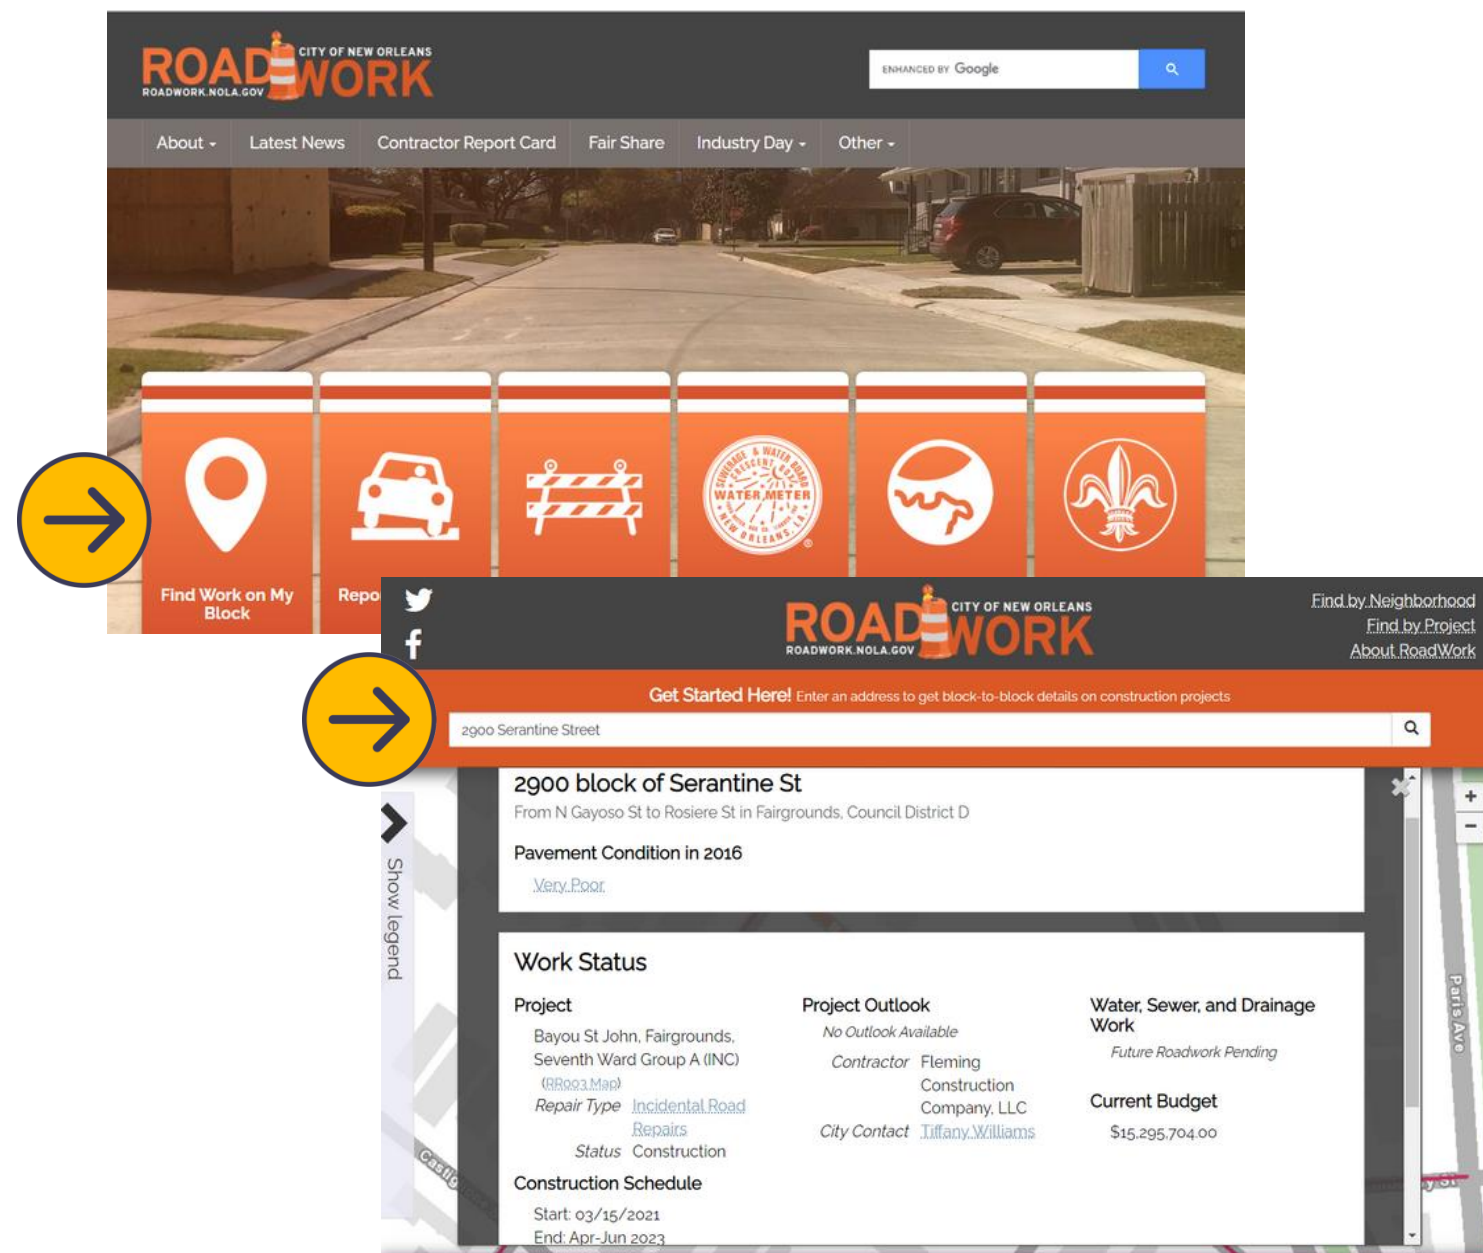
ROADWORK CITY OF NEW ORLEANS
ROADWORK.NOLA.GOV

ENHANCED BY Google

About ▾ Latest News Contractor Report Card Fair Share Industry Day ▾ Other ▾

WATER METER
SEWERAGE & WATER BOARD CRESCENT CITY NEW ORLEANS

Find Work on My Block

Repo

ROADWORK CITY OF NEW ORLEANS
ROADWORK.NOLA.GOV

Find by Neighborhood
Find by Project
About RoadWork

Get Started Here! Enter an address to get block-to-block details on construction projects

2900 Serantine Street

Show legend

2900 block of Serantine St
From N Gayoso St to Rosiere St in Fairgrounds, Council District D

Pavement Condition in 2016
Very Poor

Work Status

Project
Bayou St John, Fairgrounds, Seventh Ward Group A (INC)
(RR003 Map)
Repair Type Incidental Road Repairs
Status Construction

Project Outlook
No Outlook Available
Contractor Fleming Construction Company, LLC
City Contact Tiffany Williams

Water, Sewer, and Drainage Work
Future Roadwork Pending

Current Budget
$15,295,704.00

Construction Schedule
Start: 03/15/2021
End: Apr-Jun 2023

Paris Ave
Castig